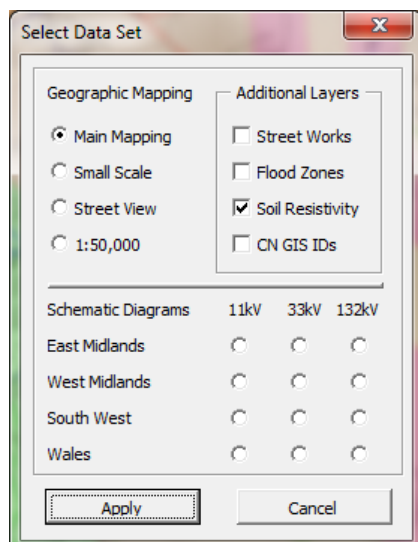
Select Data Set

Geographic Mapping

Main Mapping

Small Scale

Street View

1:50,000

Additional Layers

Street Works

Flood Zones

Soil Resistivity

CN GIS IDs

| Schematic Diagrams | 11kV | 33kV | 132kV |
|---|---|---|---|
| East Midlands | | | |
| West Midlands | | | |
| South West | | | |
| Wales | | | |

Apply

Cancel